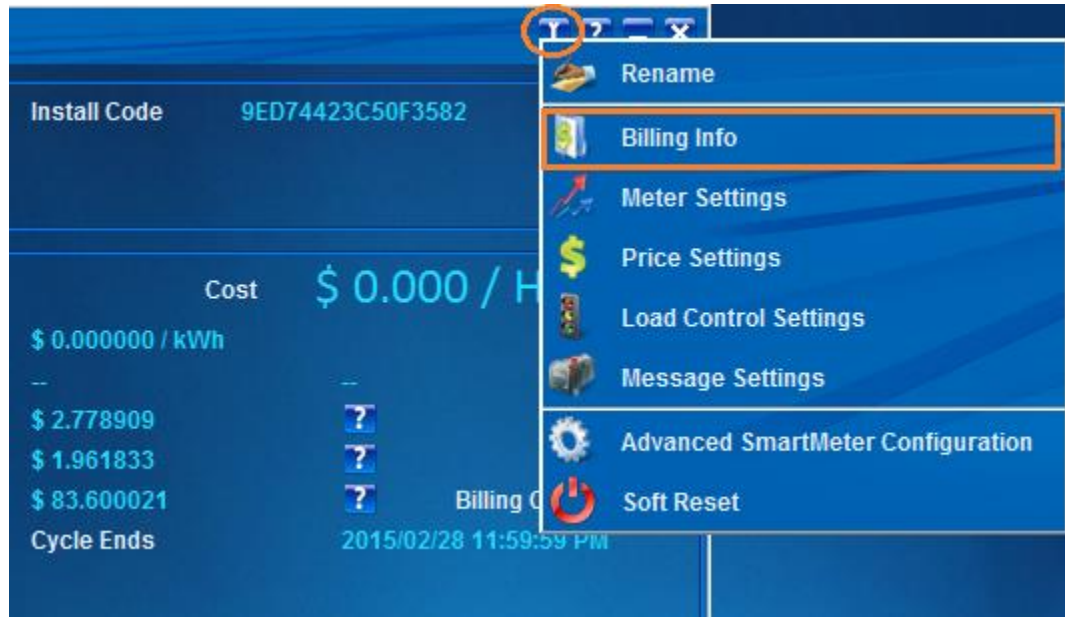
Install Code 9ED74423C50F3582

Cost $ 0.000 / H

$ 0.000000 / kWh

-- --

$ 2.778909 ?

$ 1.961833 ?

$ 83.600021 ? Billing C

Cycle Ends 2015/02/28 11:59:59 PM

Rename

Billing Info

Meter Settings

Price Settings

Load Control Settings

Message Settings

Advanced SmartMeter Configuration

Soft Reset